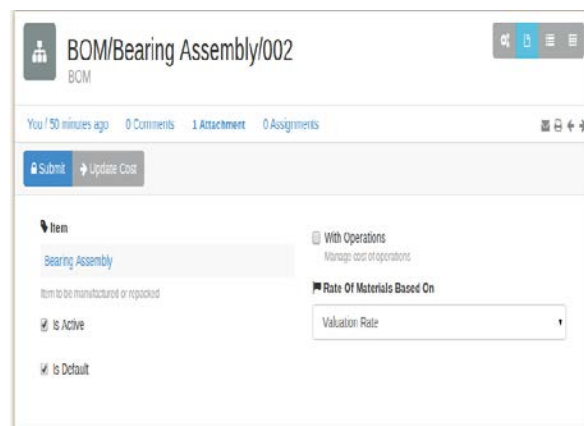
BOM/Bearing Assembly/002
BOM

You / 50 minutes ago 0 Comments 1 Attachment 0 Assignments

Submit Update Cost

Item
Bearing Assembly
Item to be manufactured or repacked

Is Active

Is Default

With Operations
Manage cost of operations

Rate Of Materials Based On
Valuation Rate